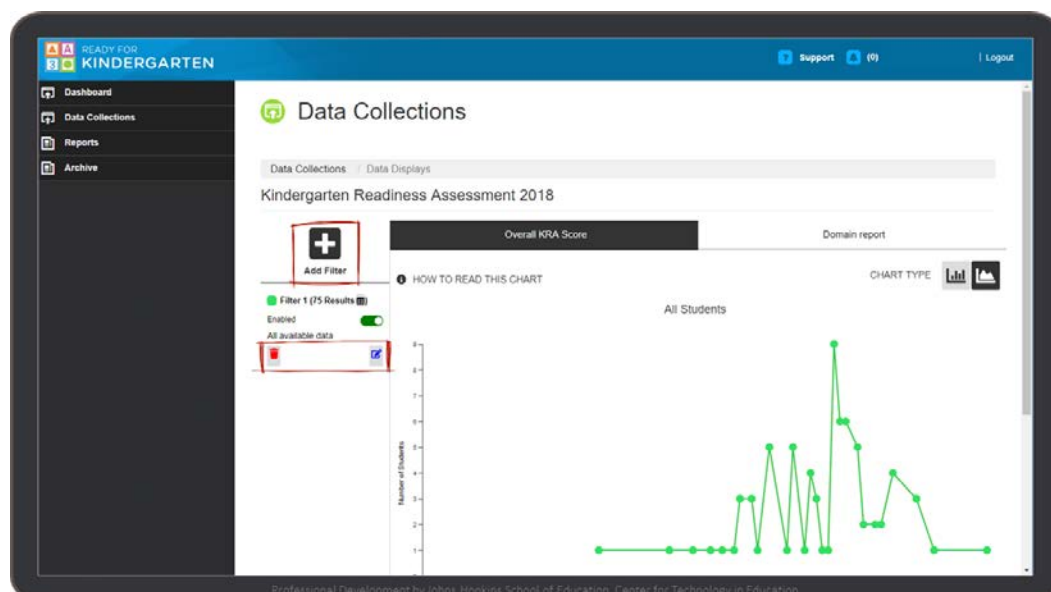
A B 3 C READY FOR KINDERGARTEN

Support (0) | Logout

Dashboard
Data Collections
Reports
Archive

Data Collections

Data Collections / Data Displays

Kindergarten Readiness Assessment 2018

Add Filter

Filter 1 (75 Results)
Enabled
All available data

Overall KRA Score

Domain report

HOW TO READ THIS CHART

CHART TYPE

All Students

Number of Students

8
7
6
5
4
3
2
1

Professional Development by Johns Hopkins School of Education, Center for Technology in Education